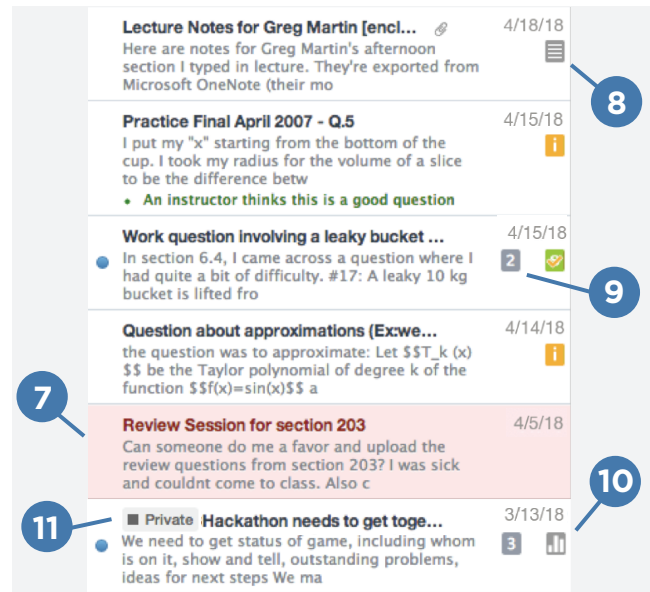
Lecture Notes for Greg Martin [encl...
Here are notes for Greg Martin's afternoon section I typed in lecture. They're exported from Microsoft OneNote (their mo

4/18/18

8

Practice Final April 2007 - Q.5
I put my "x" starting from the bottom of the cup. I took my radius for the volume of a slice to be the difference betw
• An instructor thinks this is a good question

4/15/18

i

Work question involving a leaky bucket ...
In section 6.4, I came across a question where I had quite a bit of difficulty. #17: A leaky 10 kg bucket is lifted fro

4/15/18

2

9

Question about approximations (Ex:we...
the question was to approximate: Let $$T_k (x) $$ be the Taylor polynomial of degree k of the function $$f(x)=sin(x)$$ a

4/14/18

i

7

Review Session for section 203
Can someone do me a favor and upload the review questions from section 203? I was sick and couldnt come to class. Also c

4/5/18

10

11

Private Hackathon needs to get toge...
We need to get status of game, including whom is on it, show and tell, outstanding problems, ideas for next steps We ma

3/13/18

3